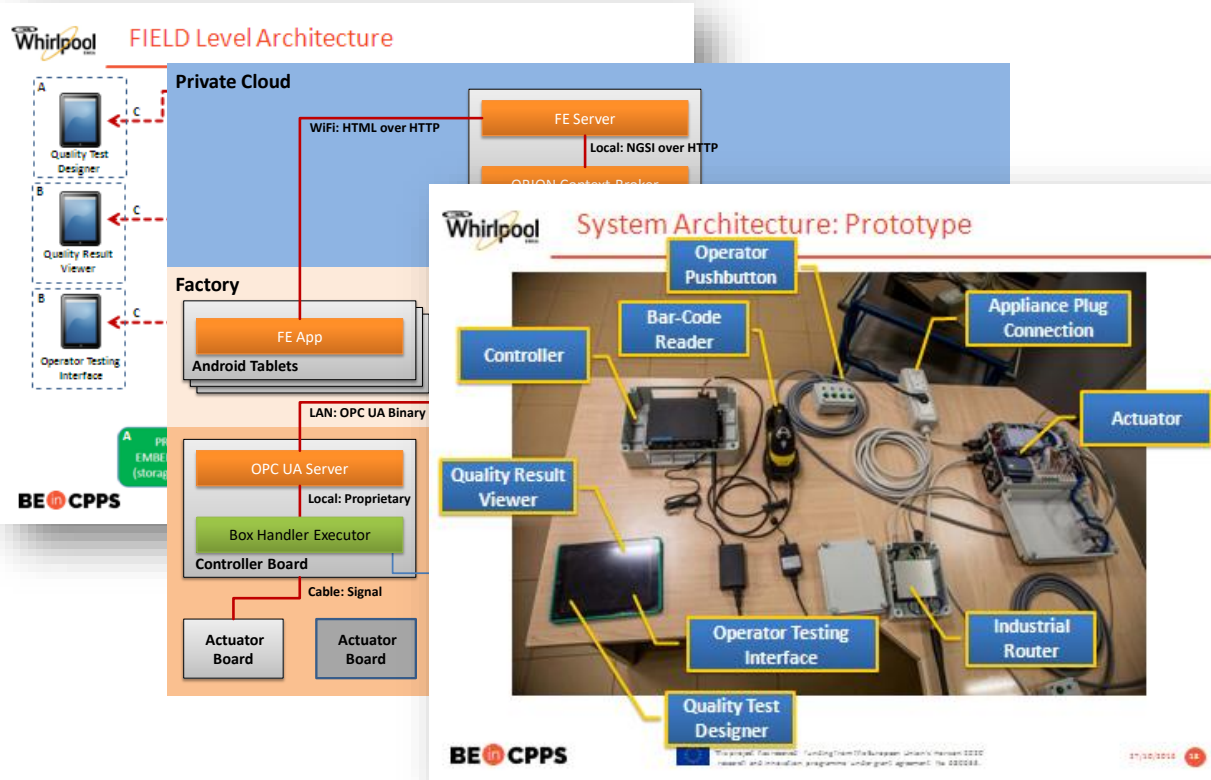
Whirlpool

FIELD Level Architecture

A

C

Quality Test Designer

B

C

Quality Result Viewer

B

C

Operator Testing Interface

A

PR

EMBE

(storag

BE in CPPS

Private Cloud

FE Server

WiFi: HTML over HTTP

Local: NGSI over HTTP

ORION Context Broker

Factory

FE App

Android Tablets

LAN: OPC UA Binary

OPC UA Server

Local: Proprietary

Box Handler Executor

Controller Board

Cable: Signal

Actuator Board

Actuator Board

Whirlpool

System Architecture: Prototype

Operator Pushbutton

Bar-Code Reader

Appliance Plug Connection

Controller

Actuator

Quality Result Viewer

Operator Testing Interface

Industrial Router

Quality Test Designer

BE in CPPS

This project has received funding from the European Union's Horizon 2020 research and innovation programme under grant agreement No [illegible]

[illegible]

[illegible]